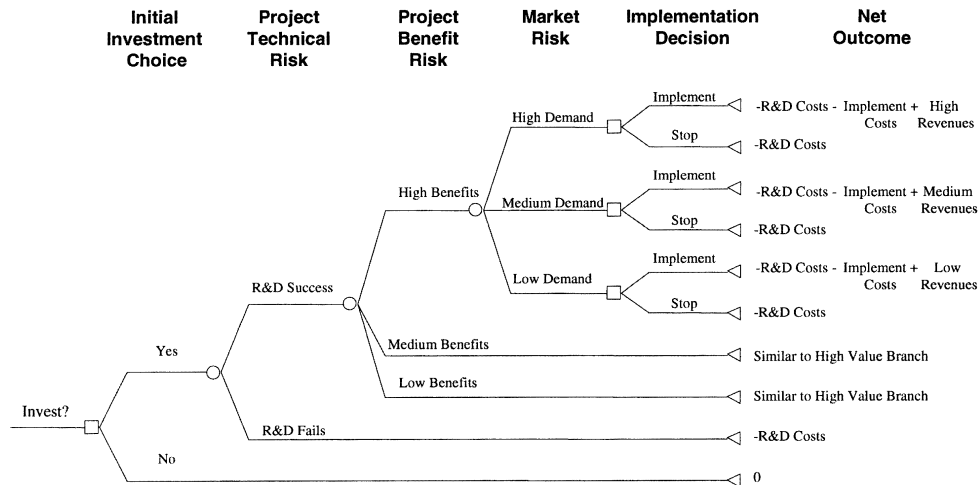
Initial Investment Choice

Project Technical Risk

Project Benefit Risk

Market Risk

Implementation Decision

Net Outcome

Implement
-R&D Costs - Implement Costs + High Revenues

High Demand

Stop
-R&D Costs

Implement
-R&D Costs - Implement Costs + Medium Revenues

High Benefits

Medium Demand

Stop
-R&D Costs

Implement
-R&D Costs - Implement Costs + Low Revenues

Low Demand

R&D Success

Stop
-R&D Costs

Yes

Medium Benefits
Similar to High Value Branch

Low Benefits
Similar to High Value Branch

Invest?

R&D Fails
-R&D Costs

No
0